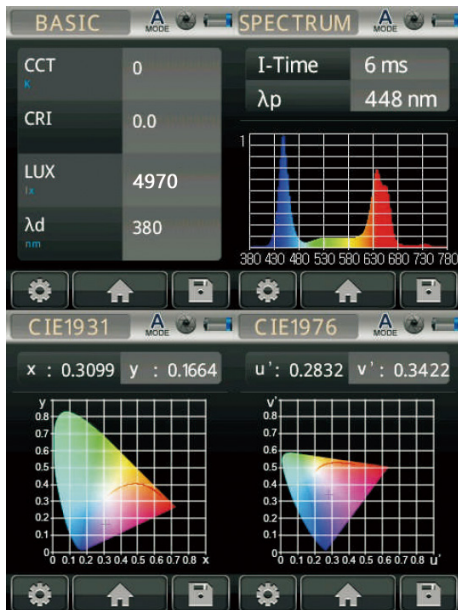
BASIC A MODE

CCT K 0
CRI 0.0
LUX lx 4970
λd nm 380

SPECTRUM A MODE

I-Time 6 ms
λp 448 nm

1
0
380 430 480 530 580 630 680 730 780

CIE1931 A MODE

x : 0.3099 y : 0.1664

y
0.9
0.8
0.7
0.6
0.5
0.4
0.3
0.2
0.1
0
0 0.1 0.2 0.3 0.4 0.5 0.6 0.7 0.8 x

CIE1976 A MODE

u' : 0.2832 v' : 0.3422

v'
0.6
0.5
0.4
0.3
0.2
0.1
0
0 0.1 0.2 0.3 0.4 0.5 0.6 0.7 u'